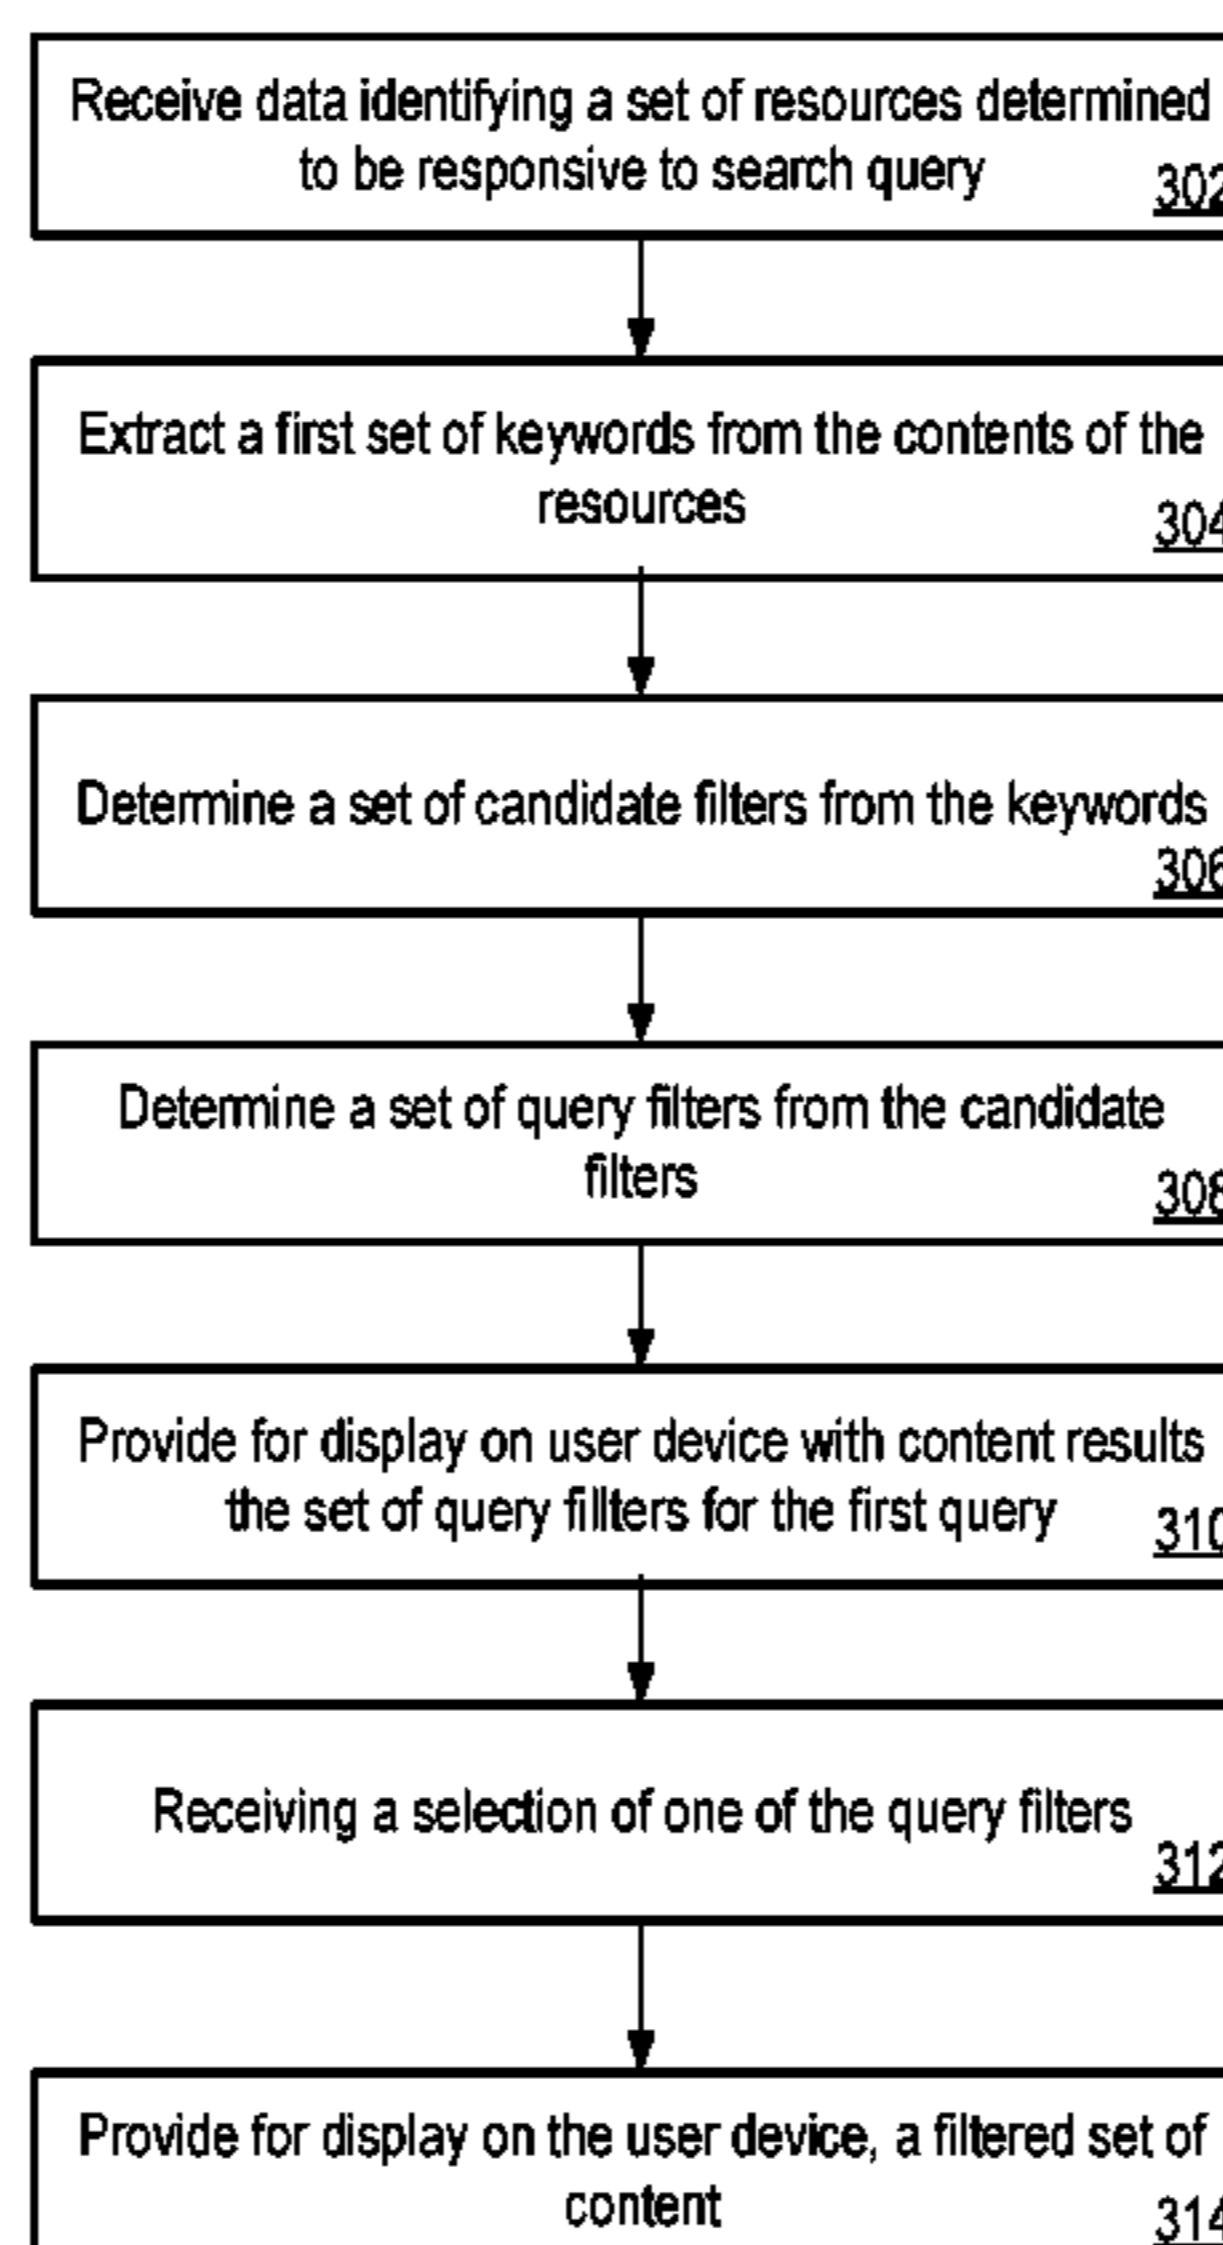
Receive data identifying a set of resources determined to be responsive to search query 302

Extract a first set of keywords from the contents of the resources 304

Determine a set of candidate filters from the keywords 306

Determine a set of query filters from the candidate filters 308

Provide for display on user device with content results the set of query fillters for the first query 310

Receiving a selection of one of the query filters 312

Provide for display on the user device, a filtered set of content 314